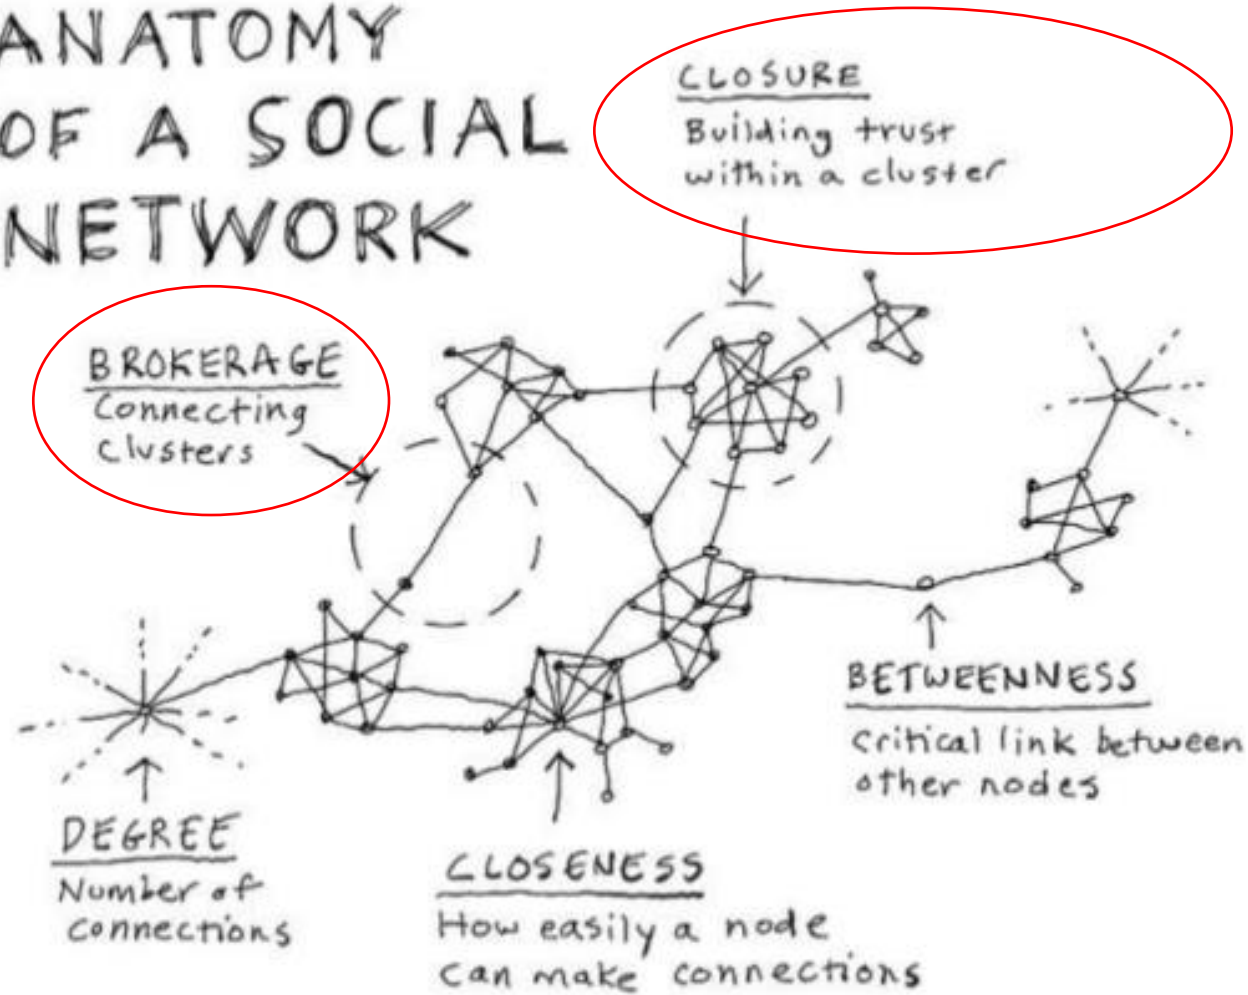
ANATOMY OF A SOCIAL NETWORK

CLOSURE
Building trust within a cluster

BROKERAGE
Connecting clusters

BETWEENNESS
critical link between other nodes

DEGREE
Number of connections

CLOSENESS
How easily a node can make connections